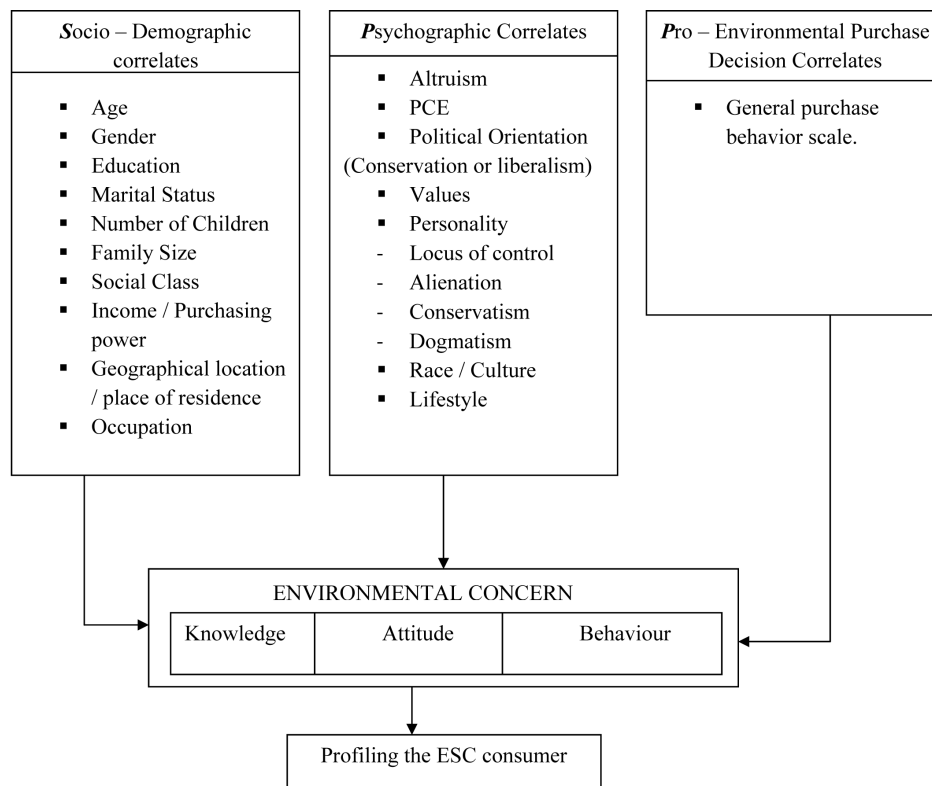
Socio – Demographic correlates

- Age
- Gender
- Education
- Marital Status
- Number of Children
- Family Size
- Social Class
- Income / Purchasing power
- Geographical location / place of residence
- Occupation

Psychographic Correlates

- Altruism
- PCE
- Political Orientation
(Conservation or liberalism)
- Values
- Personality
- Locus of control
- Alienation
- Conservatism
- Dogmatism
- Race / Culture
- Lifestyle

Pro – Environmental Purchase Decision Correlates

- General purchase behavior scale.

ENVIRONMENTAL CONCERN

| Knowledge | Attitude | Behaviour |
|---|---|---|

Profiling the ESC consumer